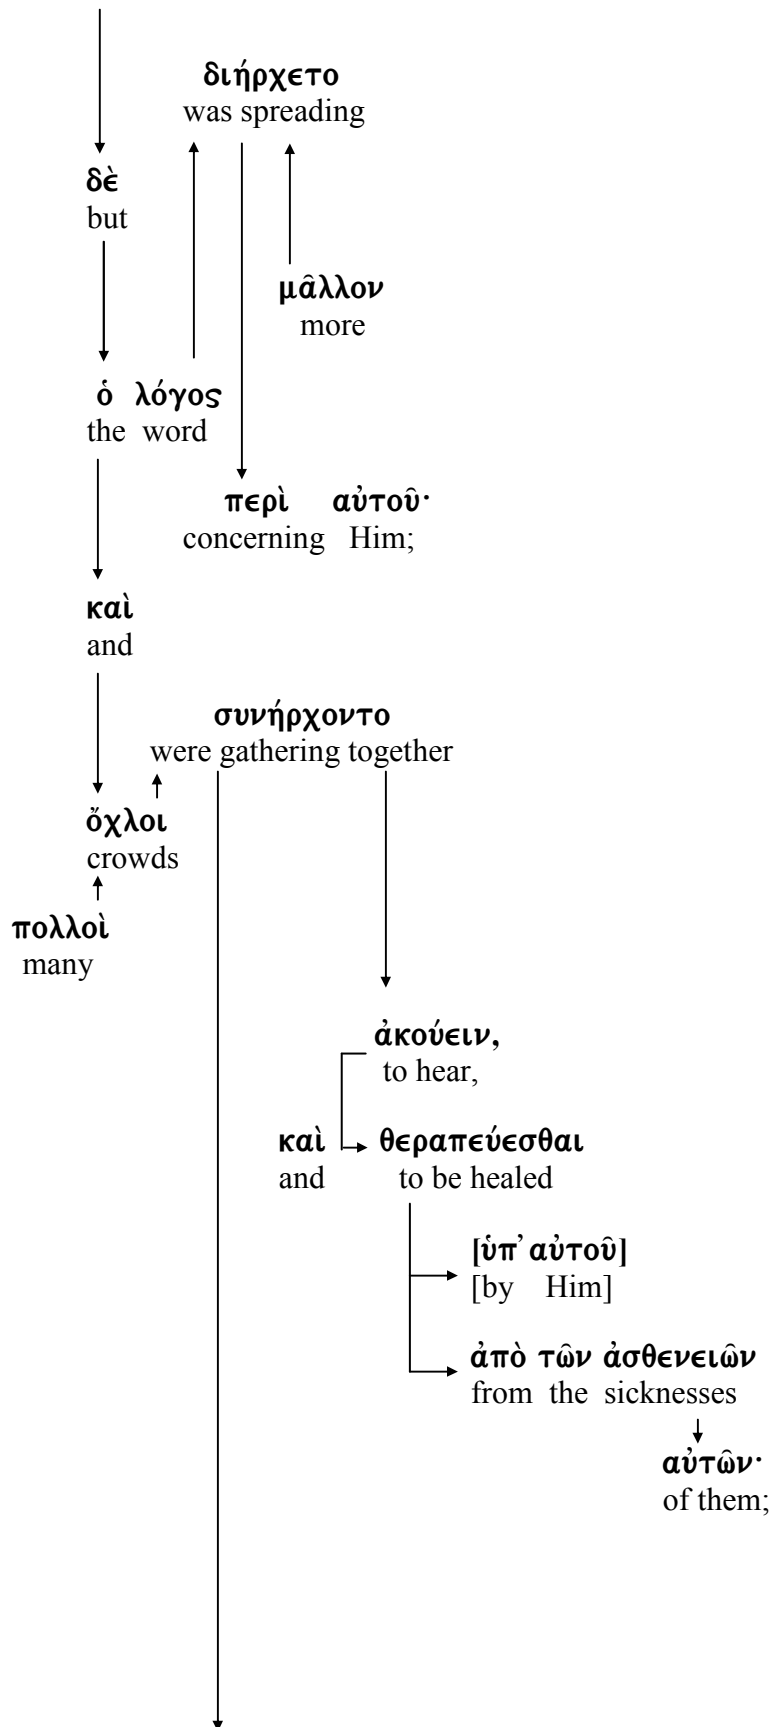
διήρχετο
was spreading

δὲ
but

μᾶλλον
more

ὁ λόγος
the word

περὶ αὐτοῦ·
concerning Him;

καὶ
and

συνήρχοντο
were gathering together

ὄχλοι
crowds

πολλοὶ
many

ἀκούειν,
to hear,

καὶ θεραπεύεσθαι
and to be healed

[ὑπ' αὐτοῦ]
[by Him]

ἀπὸ τῶν ἀσθενειῶν
from the sicknesses

αὐτῶν·
of them;